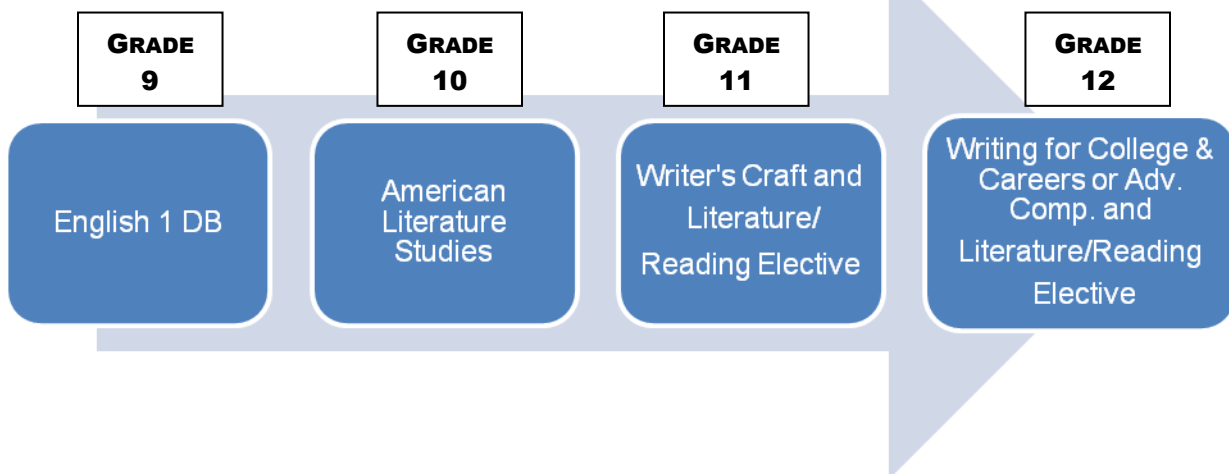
GRADE 9

English 1 DB

GRADE 10

American Literature Studies

GRADE 11

Writer's Craft and Literature/ Reading Elective

GRADE 12

Writing for College & Careers or Adv. Comp. and Literature/Reading Elective